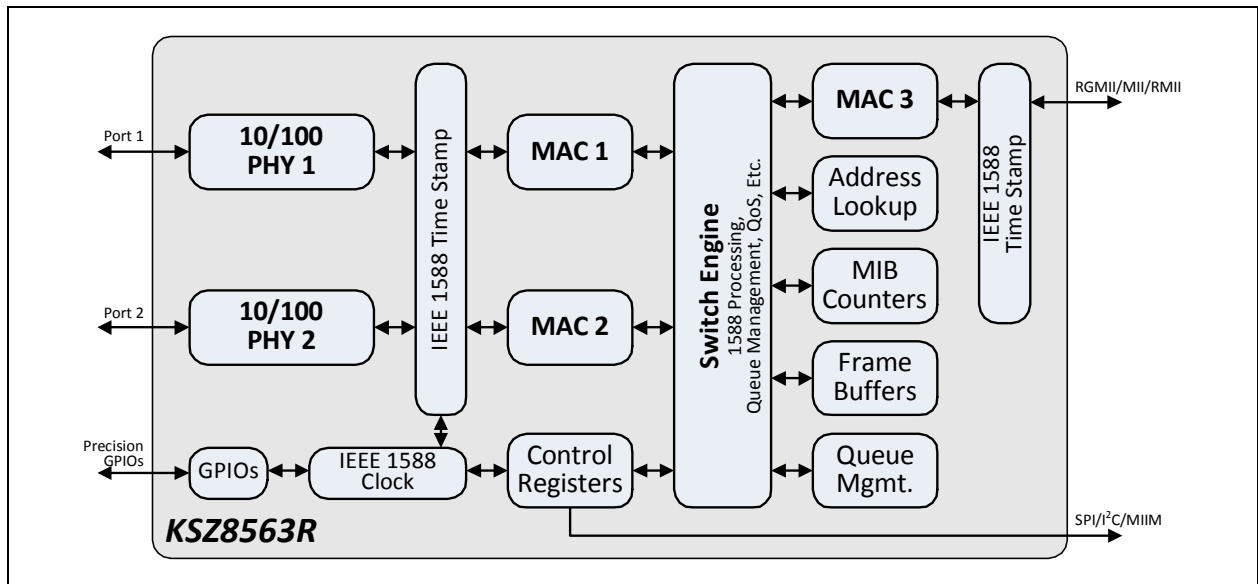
Port 1

10/100
PHY 1

IEEE 1588 Time Stamp

MAC 1

Switch Engine
1588 Processing,
Queue Management, QoS, Etc.

MAC 3

IEEE 1588
Time Stamp

RGMII/MII/RMII

Address
Lookup

MIB
Counters

Port 2

10/100
PHY 2

MAC 2

Frame
Buffers

Precision
GPIOs

GPIOs

IEEE 1588
Clock

Control
Registers

Queue
Mgmt.

SPI/I$^2$C/MIIM

KSZ8563R